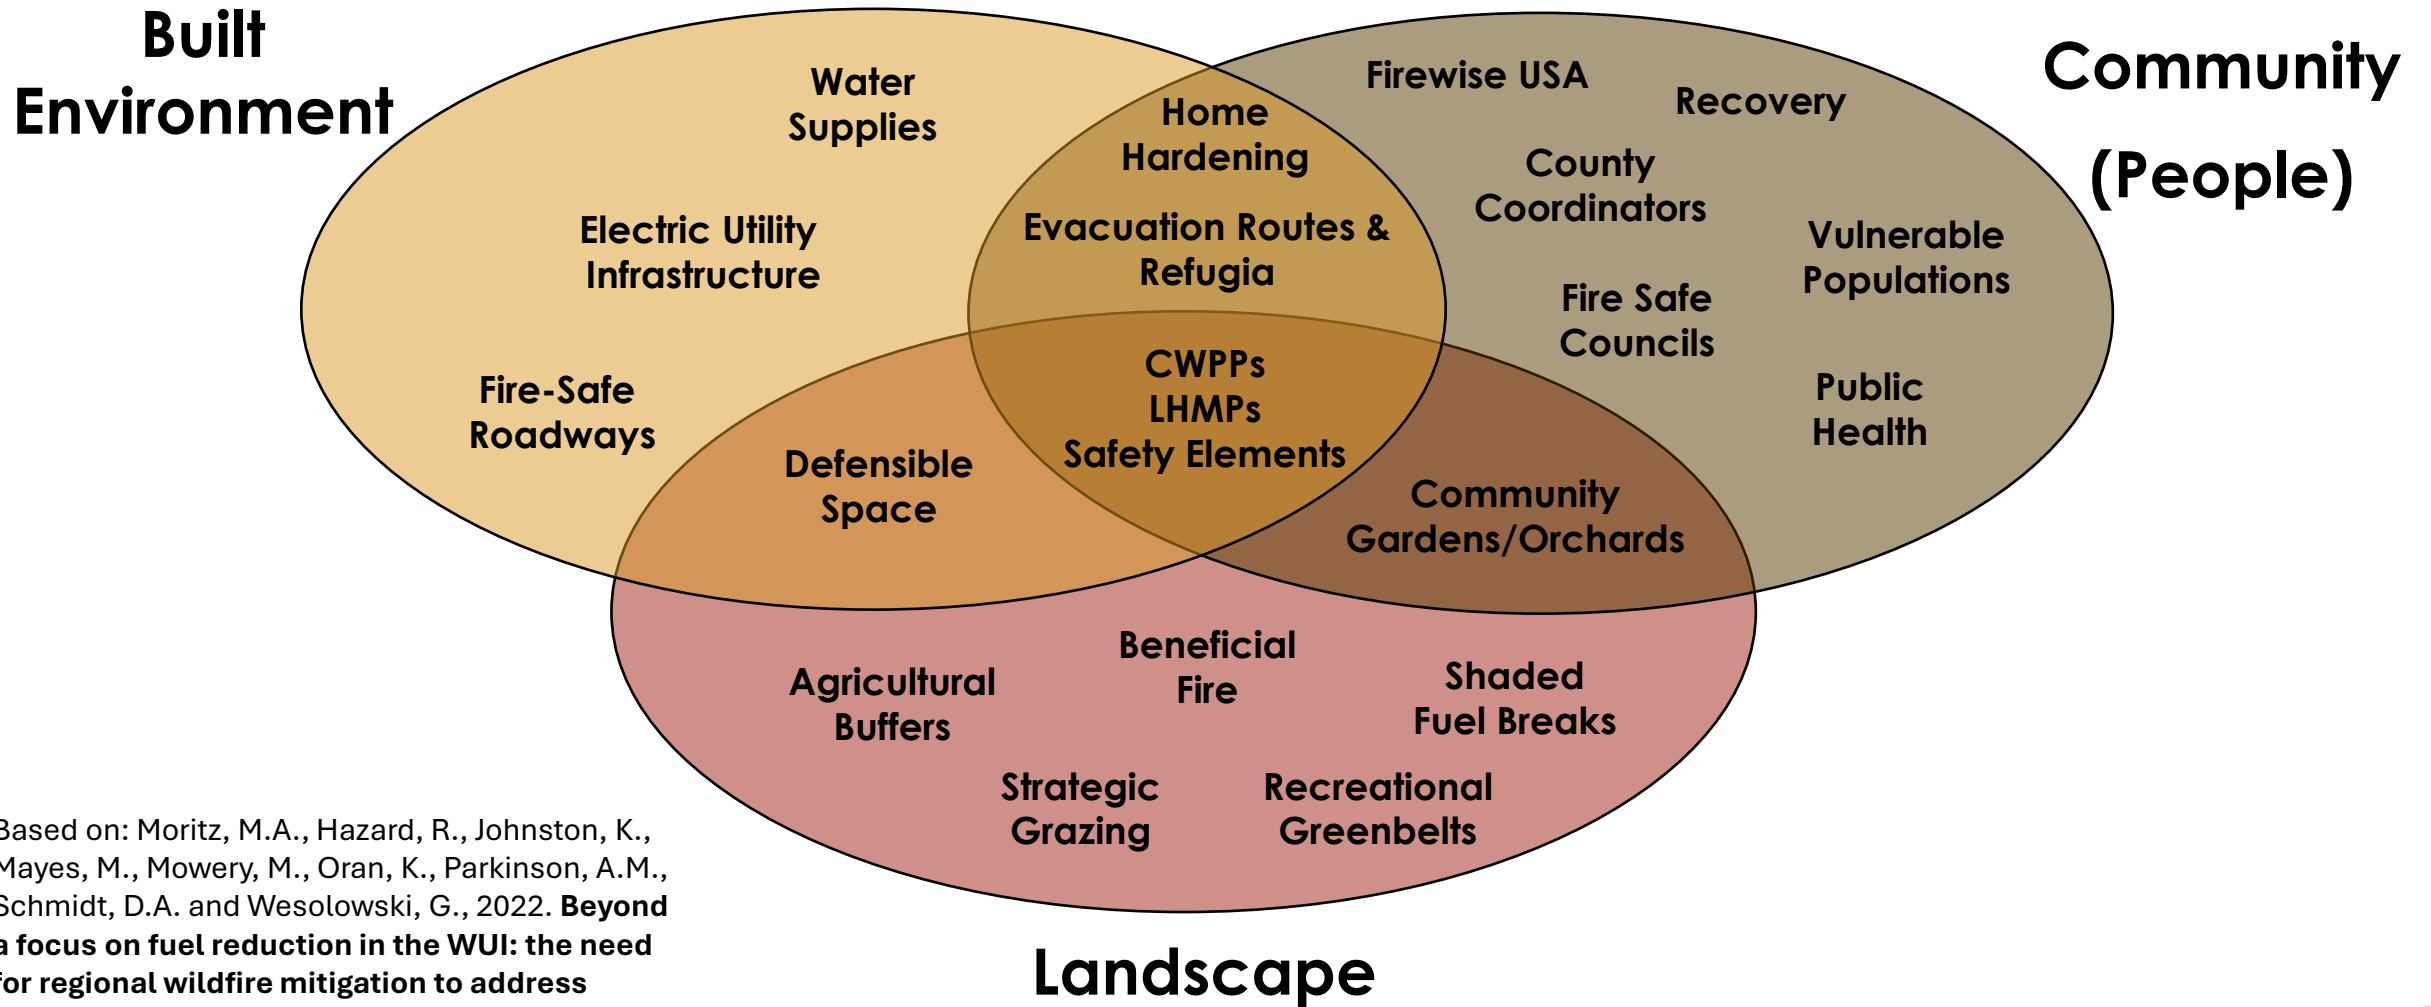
Built Environment

Community (People)

Water Supplies

Home Hardening

Firewise USA

Recovery

County Coordinators

Electric Utility Infrastructure

Evacuation Routes & Refugia

Vulnerable Populations

Fire Safe Councils

Fire-Safe Roadways

CWPPs
LHMPs
Safety Elements

Public Health

Defensible Space

Community Gardens/Orchards

Beneficial Fire

Agricultural Buffers

Shaded Fuel Breaks

Strategic Grazing

Recreational Greenbelts

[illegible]ased on: Moritz, M.A., Hazard, R., Johnston, K., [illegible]ayes, M., Mowery, M., Oran, K., Parkinson, A.M., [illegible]chmidt, D.A. and Wesolowski, G., 2022. **Beyond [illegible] focus on fuel reduction in the WUI: the need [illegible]or regional wildfire mitigation to address**

Landscape